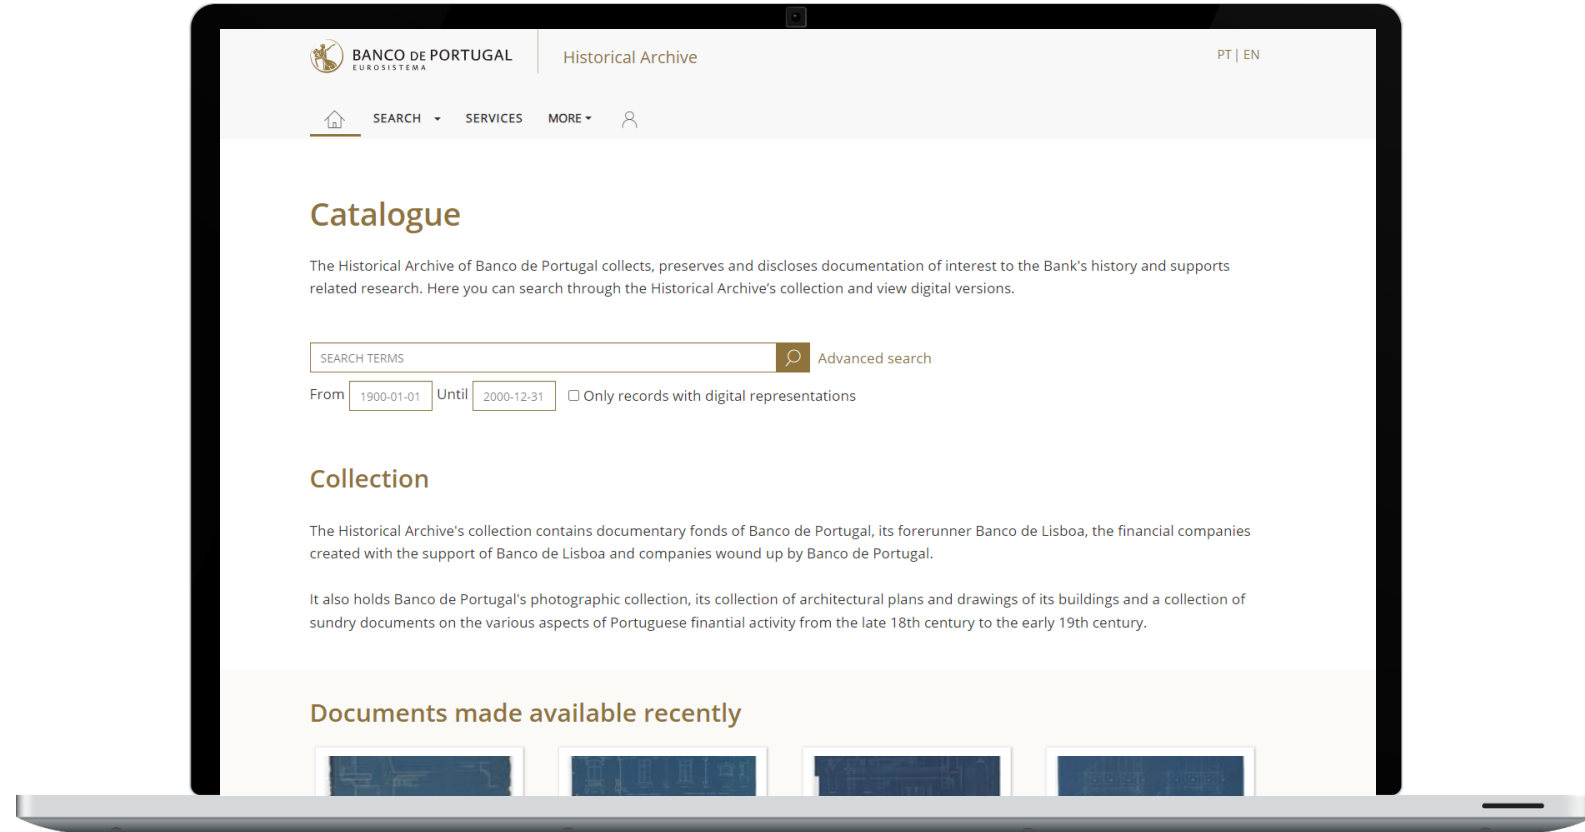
BANCO DE PORTUGAL
EUROSISTEMA

Historical Archive

PT | EN

SEARCH SERVICES MORE

Catalogue

The Historical Archive of Banco de Portugal collects, preserves and discloses documentation of interest to the Bank's history and supports related research. Here you can search through the Historical Archive's collection and view digital versions.

SEARCH TERMS

Advanced search

From 1900-01-01 Until 2000-12-31 Only records with digital representations

Collection

The Historical Archive's collection contains documentary fonds of Banco de Portugal, its forerunner Banco de Lisboa, the financial companies created with the support of Banco de Lisboa and companies wound up by Banco de Portugal.

It also holds Banco de Portugal's photographic collection, its collection of architectural plans and drawings of its buildings and a collection of sundry documents on the various aspects of Portuguese finantial activity from the late 18th century to the early 19th century.

Documents made available recently